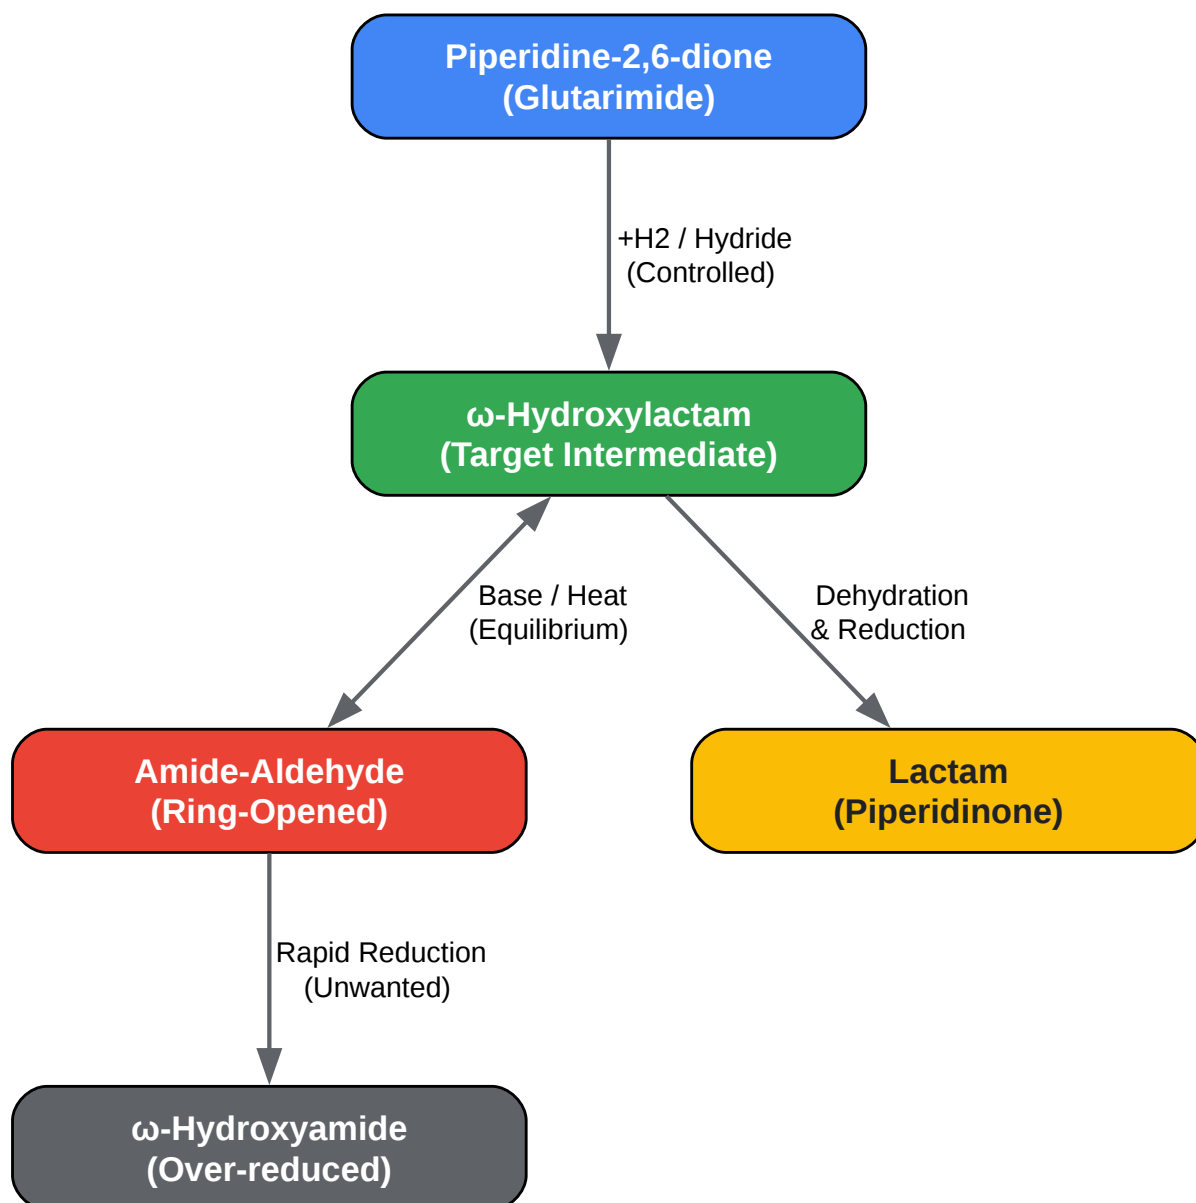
Piperidine-2,6-dione
(Glutarimide)

+H2 / Hydride
(Controlled)

ω-Hydroxylactam
(Target Intermediate)

Base / Heat
(Equilibrium)

Dehydration
& Reduction

Amide-Aldehyde
(Ring-Opened)

Lactam
(Piperidinone)

Rapid Reduction
(Unwanted)

ω-Hydroxyamide
(Over-reduced)